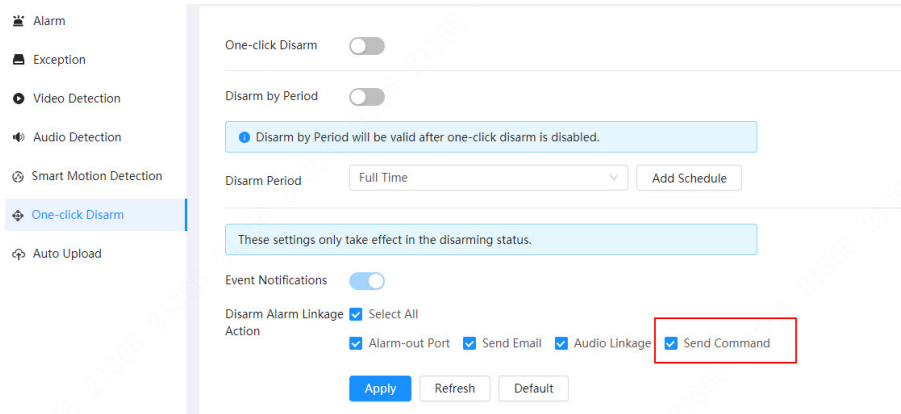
Alarm
Exception
Video Detection
Audio Detection
Smart Motion Detection
One-click Disarm
Auto Upload

One-click Disarm

Disarm by Period

Disarm by Period will be valid after one-click disarm is disabled.

Disarm Period Full Time Add Schedule

These settings only take effect in the disarming status.

Event Notifications

Disarm Alarm Linkage Action Select All

Alarm-out Port Send Email Audio Linkage Send Command

Apply Refresh Default